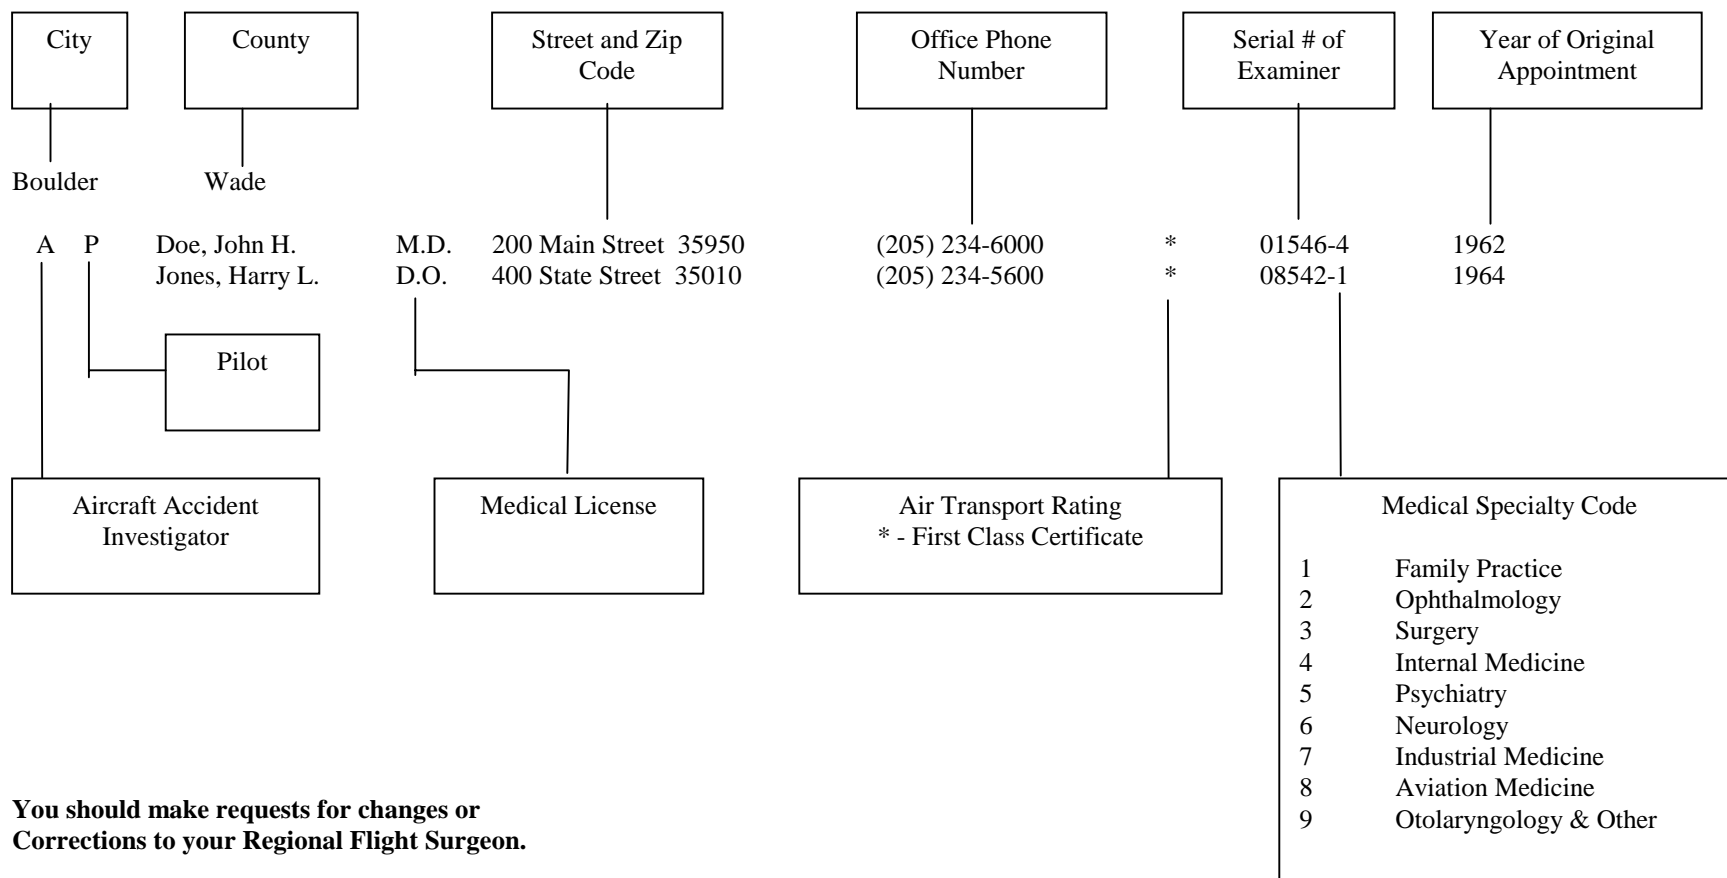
City

County

Street and Zip Code

Office Phone Number

Serial # of Examiner

Year of Original Appointment

Boulder Wade

A P Doe, John H. M.D. 200 Main Street 35950 (205) 234-6000 * 01546-4 1962
Jones, Harry L. D.O. 400 State Street 35010 (205) 234-5600 * 08542-1 1964

Pilot

Aircraft Accident Investigator

Medical License

Air Transport Rating
* - First Class Certificate

Medical Specialty Code

1 Family Practice
2 Ophthalmology
3 Surgery
4 Internal Medicine
5 Psychiatry
6 Neurology
7 Industrial Medicine
8 Aviation Medicine
9 Otolaryngology & Other

**You should make requests for changes or Corrections to your Regional Flight Surgeon.**